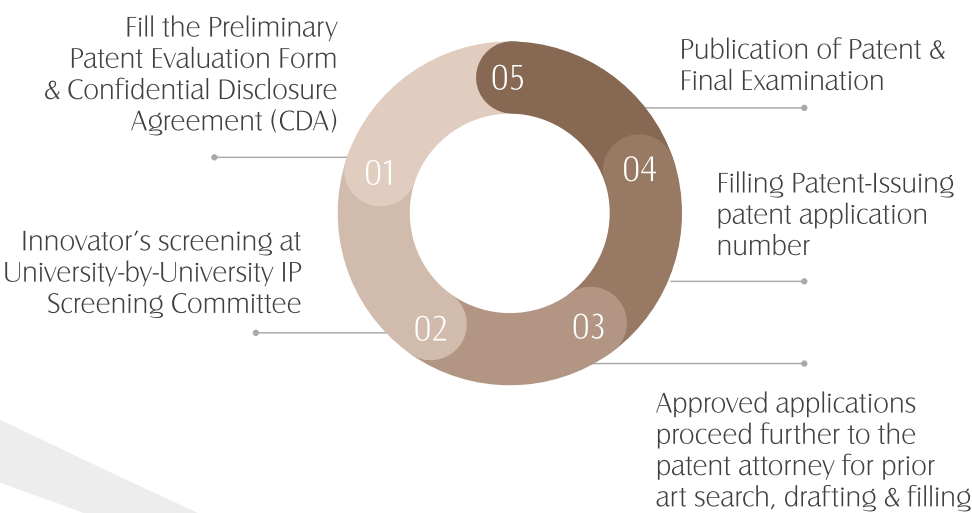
Fill the Preliminary Patent Evaluation Form & Confidential Disclosure Agreement (CDA)

01

Innovator's screening at University-by-University IP Screening Committee

02

03

Approved applications proceed further to the patent attorney for prior art search, drafting & filling

04

Filling Patent-Issuing patent application number

05

Publication of Patent & Final Examination